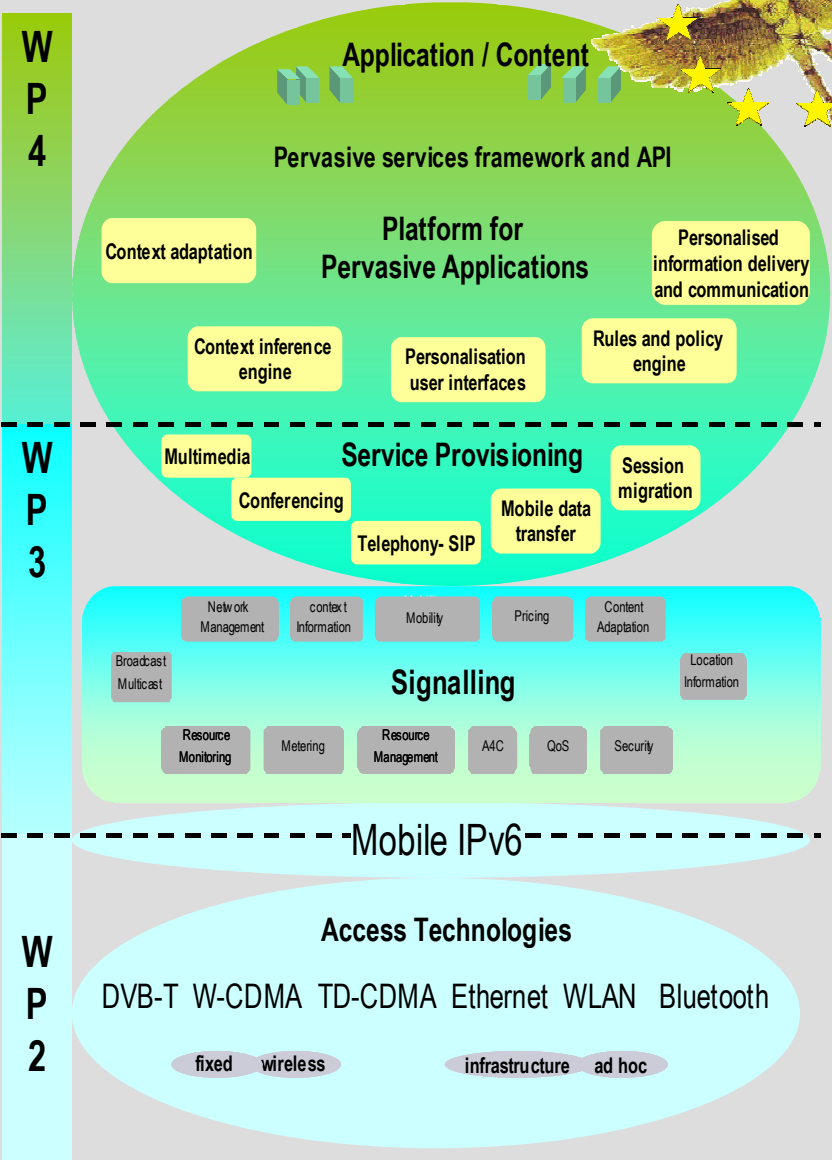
W
P
4

Application / Content

Pervasive services framework and API

Platform for Pervasive Applications

Context adaptation

Personalised information delivery and communication

Context inference engine

Personalisation user interfaces

Rules and policy engine

W
P
3

Multimedia

Service Provisioning

Session migration

Conferencing

Mobile data transfer

Telephony- SIP

Network Management

context Information

Mobility

Pricing

Content Adaptation

Broadcast Multicast

Signalling

Location Information

Resource Monitoring

Metering

Resource Management

A4C

QoS

Security

Mobile IPv6

W
P
2

Access Technologies

DVB-T W-CDMA TD-CDMA Ethernet WLAN Bluetooth

fixed wireless

infrastructure ad hoc